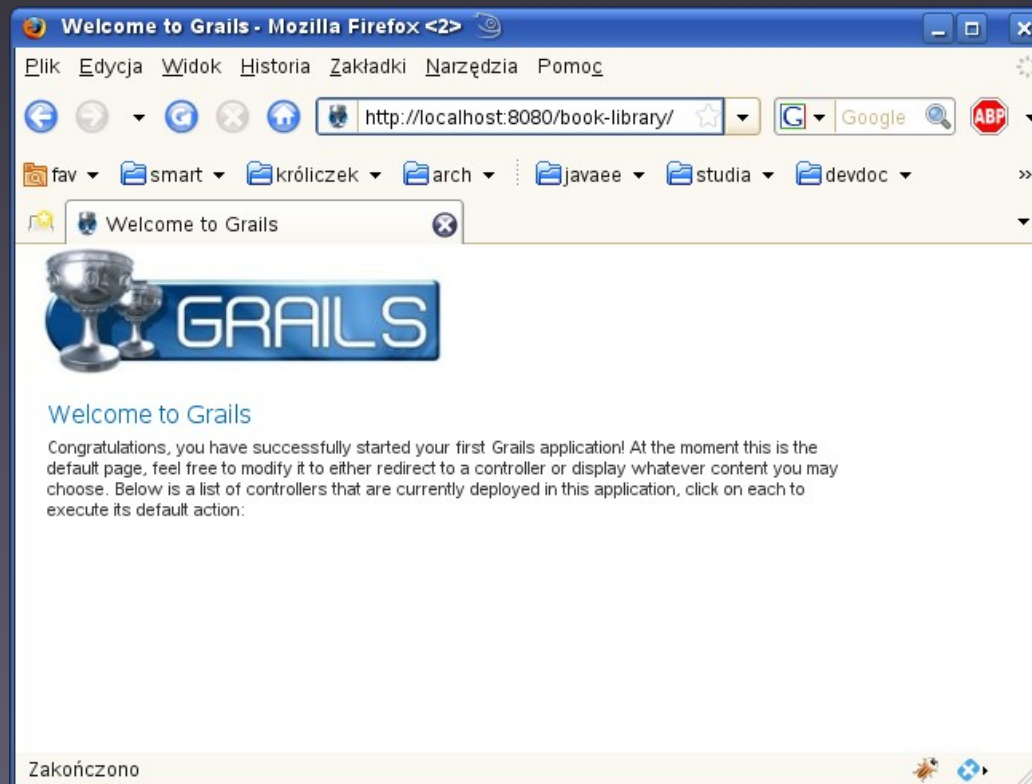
Welcome to Grails - Mozilla Firefox <2>

Plik Edycja Widok Historia Zakładki Narzędzia Pomoc

http://localhost:8080/book-library/

Google

ABP

fav smart króliczek arch javaee studia devdoc

Welcome to Grails

GRAILS

Welcome to Grails

Congratulations, you have successfully started your first Grails application! At the moment this is the default page, feel free to modify it to either redirect to a controller or display whatever content you may choose. Below is a list of controllers that are currently deployed in this application, click on each to execute its default action:

Zakończono